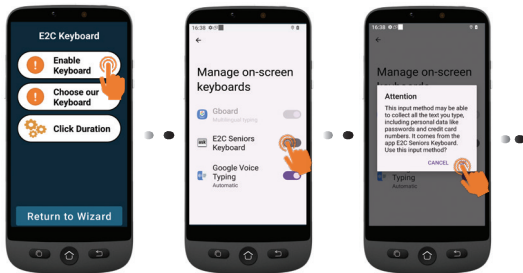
E2C Keyboard

Enable Keyboard

Choose our Keyboard

Click Duration

Return to Wizard

16:38

Manage on-screen keyboards

Gboard
Multilingual typing

E2C Seniors Keyboard

Google Voice Typing
Automatic

16:38

Manage on-screen keyboards

Attention

This input method may be able to collect all the text you type, including personal data like passwords and credit card numbers. It comes from the app E2C Seniors Keyboard. Use this input method?

CANCEL

Typing
Automatic